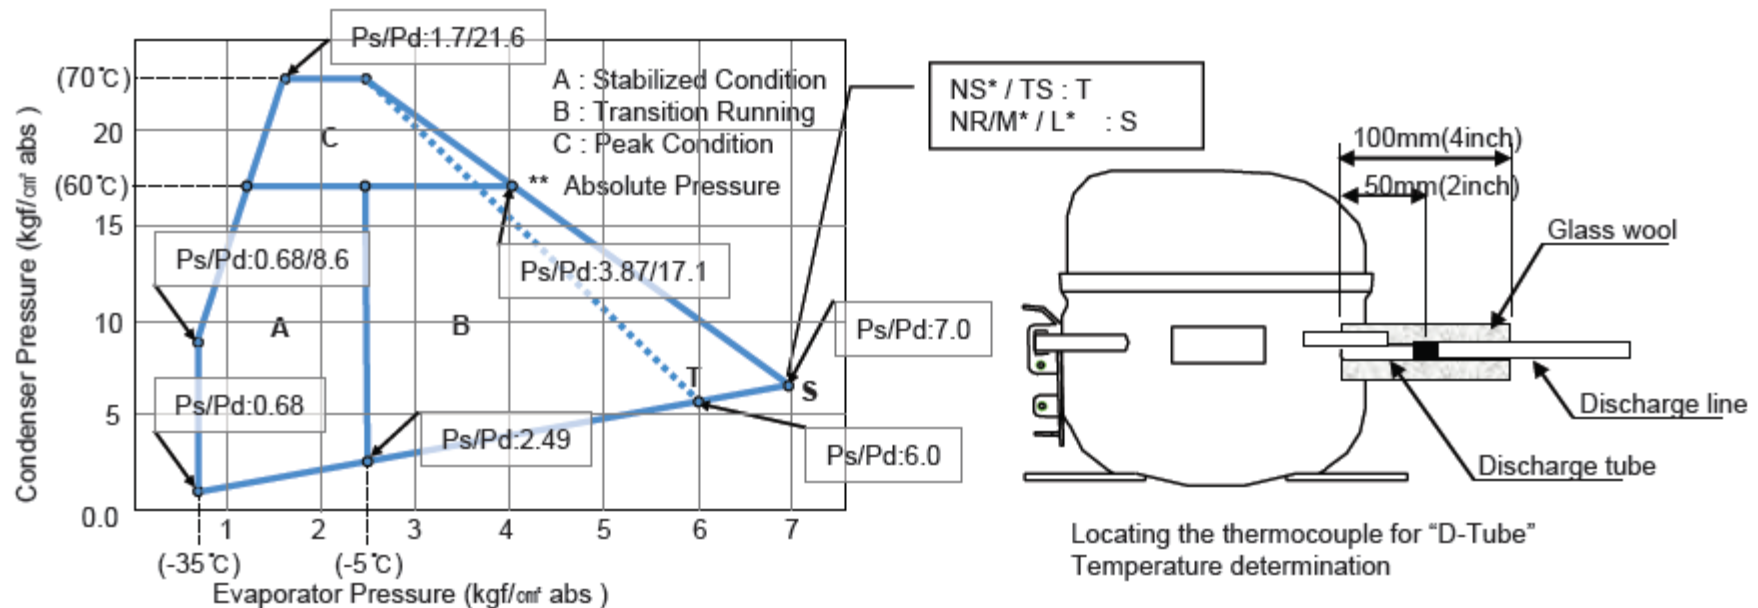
Ps/Pd:1.7/21.6

A : Stabilized Condition
B : Transition Running
C : Peak Condition
** Absolute Pressure

NS* / TS : T
NR/M* / L* : S

(70℃)
20
(60℃)
15
10
5
0.0

Condenser Pressure (kgf/㎠ abs )

C
A
B
T
S

Ps/Pd:0.68/8.6
Ps/Pd:3.87/17.1
Ps/Pd:7.0
Ps/Pd:0.68
Ps/Pd:2.49
Ps/Pd:6.0

1
2
3
4
5
6
7
(-35℃)
(-5℃)

Evaporator Pressure (kgf/㎠ abs )

100mm(4inch)
50mm(2inch)
Glass wool
Discharge line
Discharge tube

Locating the thermocouple for “D-Tube” Temperature determination